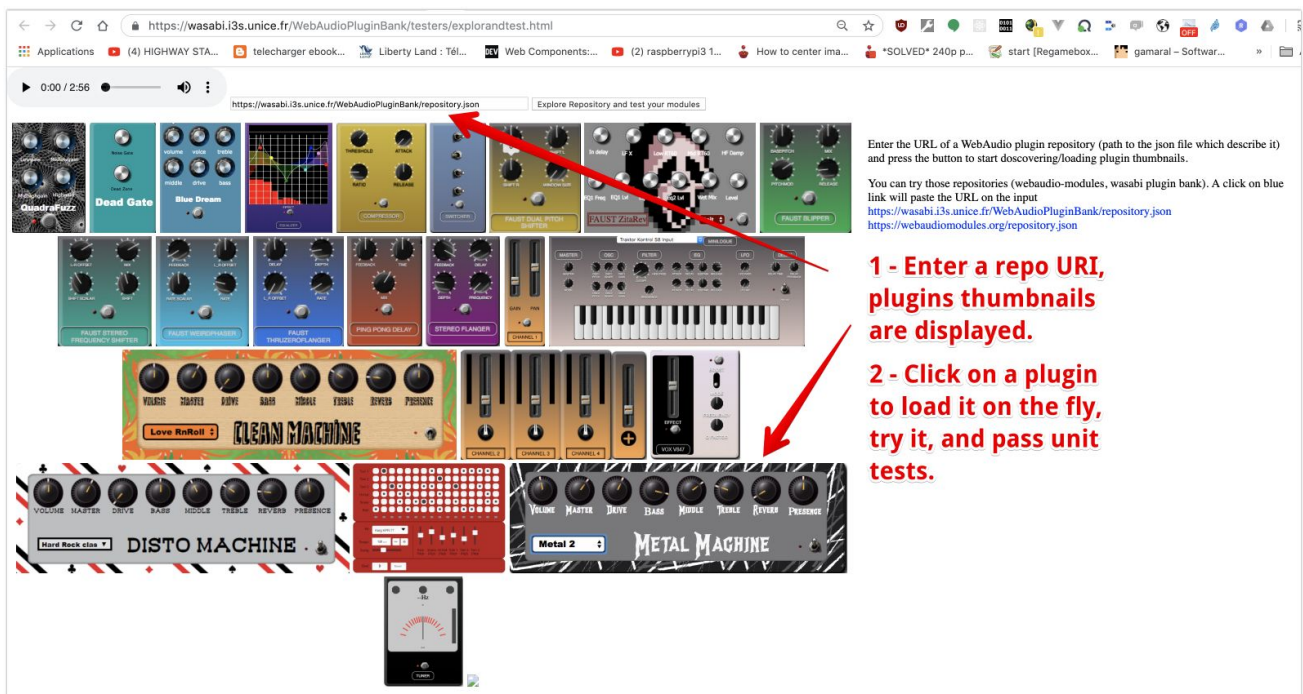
https://wasabi.i3s.unice.fr/WebAudioPluginBank/testers/explorandtest.html

Applications (4) HIGHWAY STA... telecharger ebook... Liberty Land : Tél... Web Components:... (2) raspberrypi3 1... How to center ima... *SOLVED* 240p p... start [Regamebox... gamaral – Softwar...

0:00 / 2:56

https://wasabi.i3s.unice.fr/WebAudioPluginBank/repository.json

Explore Repository and test your modules

Enter the URL of a WebAudio plugin repository (path to the json file which describe it) and press the button to start doscovering/loading plugin thumbnails.

You can try those repositories (webaudio-modules, wasabi plugin bank). A click on blue link will paste the URL on the input
https://wasabi.i3s.unice.fr/WebAudioPluginBank/repository.json
https://webaudiomodules.org/repository.json

1 - Enter a repo URI, plugins thumbnails are displayed.

2 - Click on a plugin to load it on the fly, try it, and pass unit tests.

QuadraFuzz

Dead Gate

Blue Dream

volume voice treble middle drive bass

THRESHOLD ATTACK RATIO RELEASE

COMPRESSOR

SWITCH

FAUST DUAL PITCH SHIFTER

FAUST ZitaRev

FAUST SLIPPER

FAUST STEREO FREQUENCY SHIFTER

FAUST WEIRDPHASER

FAUST THRUZEROFLANGER

PING PONG DELAY

STEREO FLANGER

CHANNEL 1

MASTER OSC FILTER EG LFO

MINILOGUE

VOLUME MASTER DRIVE BASS MIDDLE TREBLE REVERB PRESENCE

Love RnRoll

CLEAN MACHINE

CHANNEL 2 CHANNEL 3 CHANNEL 4

EFFECT

VOX V847

VOLUME MASTER DRIVE BASS MIDDLE TREBLE REVERB PRESENCE

Hard Rock clas

DISTO MACHINE

Volume Master Drive Bass Middle Treble Reverb Presence

Metal 2

METAL MACHINE

TUNER